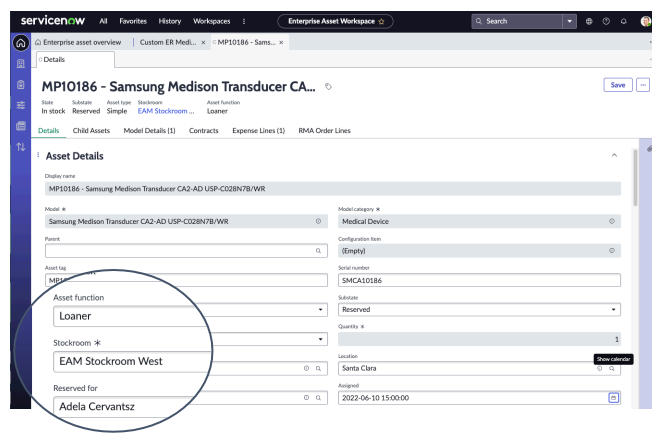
servicenow All Favorites History Workspaces ⋮ Enterprise Asset Workspace ☆ Search

Enterprise asset overview | Custom ER Medi... × | MP10186 - Sams... ×

Details

MP10186 - Samsung Medison Transducer CA...

Save ...

State In stock | Substate Reserved | Asset type Simple | Stockroom EAM Stockroom ... | Asset function Loaner

Details | Child Assets | Model Details (1) | Contracts | Expense Lines (1) | RMA Order Lines

Asset Details

Display name
MP10186 - Samsung Medison Transducer CA2-AD USP-C028N7B/WR

Model *
Samsung Medison Transducer CA2-AD USP-C028N7B/WR

Model category *
Medical Device

Parent

Configuration item
(Empty)

Asset tag
MP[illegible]

Serial number
SMCA10186

Asset function
Loaner

Substate
Reserved

Quantity *
1

Stockroom *
EAM Stockroom West

Location
Santa Clara

Show calendar

Reserved for
Adela Cervantsz

Assigned
2022-06-10 15:00:00